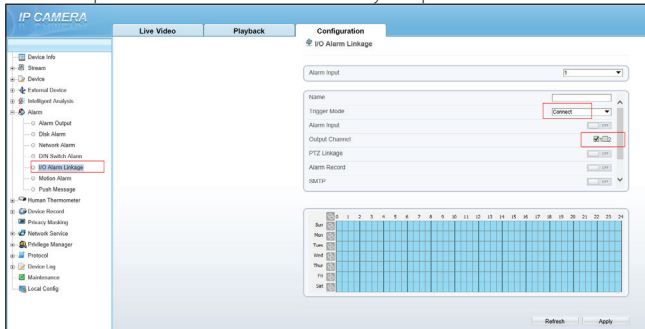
IP CAMERA

Live Video
Playback
Configuration

Device Info
Stream
Device
External Device
Intelligent Analysis
Alarm
Alarm Output
Disk Alarm
Network Alarm
D/N Switch Alarm
I/O Alarm Linkage
Motion Alarm
Push Message
Human Thermometer
Device Record
Privacy Masking
Network Service
Privilege Manager
Protocol
Device Log
Maintenance
Local Config

I/O Alarm Linkage

Alarm Input
1

Name
Trigger Mode
Connect
Alarm Input
OFF
Output Channel
1
PTZ Linkage
OFF
Alarm Record
OFF
SMTP
OFF

0 1 2 3 4 5 6 7 8 9 10 11 12 13 14 15 16 17 18 19 20 21 22 23 24
Sun
Mon
Tues
Wed
Thur
Fri
Sat

Refresh
Apply